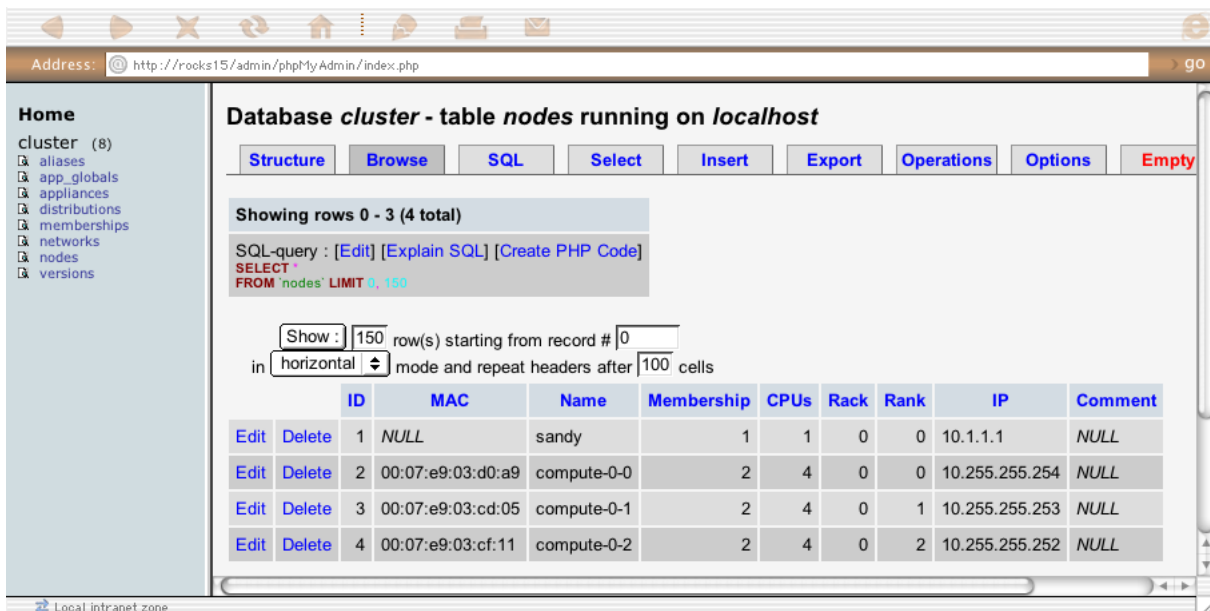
Address: http://rocks15/admin/phpMyAdmin/index.php

go

Home

cluster (8)
aliases
app_globals
appliances
distributions
memberships
networks
nodes
versions

Database *cluster* - table *nodes* running on *localhost*

Structure | Browse | SQL | Select | Insert | Export | Operations | Options | Empty

Showing rows 0 - 3 (4 total)

SQL-query : [Edit] [Explain SQL] [Create PHP Code]
SELECT *
FROM `nodes` LIMIT 0, 150

Show : 150 row(s) starting from record # 0
in horizontal mode and repeat headers after 100 cells

| | | ID | MAC | Name | Membership | CPUs | Rack | Rank | IP | Comment |
|---|---|---|---|---|---|---|---|---|---|---|
| Edit | Delete | 1 | *NULL* | sandy | 1 | 1 | 0 | 0 | 10.1.1.1 | *NULL* |
| Edit | Delete | 2 | 00:07:e9:03:d0:a9 | compute-0-0 | 2 | 4 | 0 | 0 | 10.255.255.254 | *NULL* |
| Edit | Delete | 3 | 00:07:e9:03:cd:05 | compute-0-1 | 2 | 4 | 0 | 1 | 10.255.255.253 | *NULL* |
| Edit | Delete | 4 | 00:07:e9:03:cf:11 | compute-0-2 | 2 | 4 | 0 | 2 | 10.255.255.252 | *NULL* |

Local intranet zone